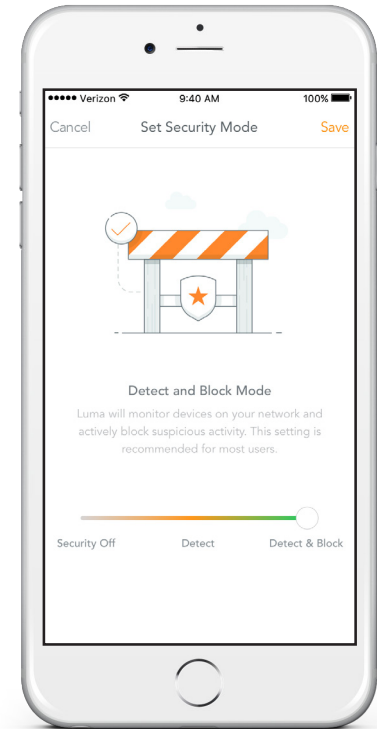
●●●●● Verizon
9:40 AM
100%

Cancel
Set Security Mode
Save

Detect and Block Mode

Luma will monitor devices on your network and actively block suspicious activity. This setting is recommended for most users.

Security Off
Detect
Detect & Block